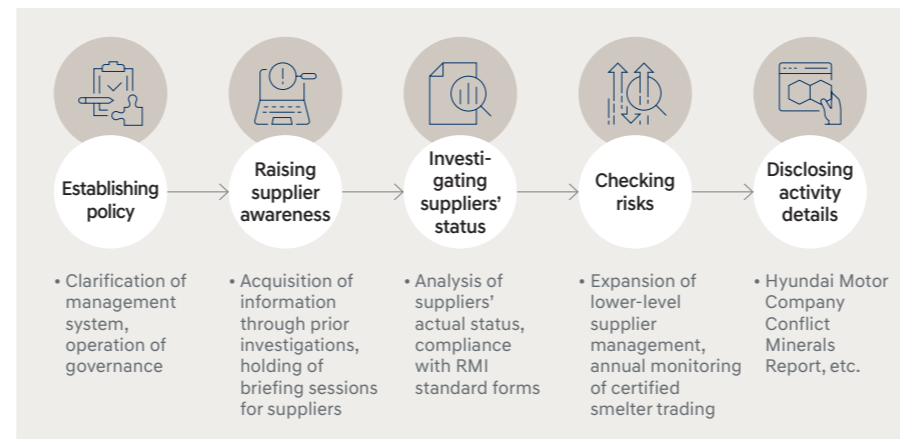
Establishing policy

Raising supplier awareness

Investigating suppliers' status

Checking risks

Disclosing activity details

• Clarification of management system, operation of governance

• Acquisition of information through prior investigations, holding of briefing sessions for suppliers

• Analysis of suppliers' actual status, compliance with RMI standard forms

• Expansion of lower-level supplier management, annual monitoring of certified smelter trading

• Hyundai Motor Company Conflict Minerals Report, etc.